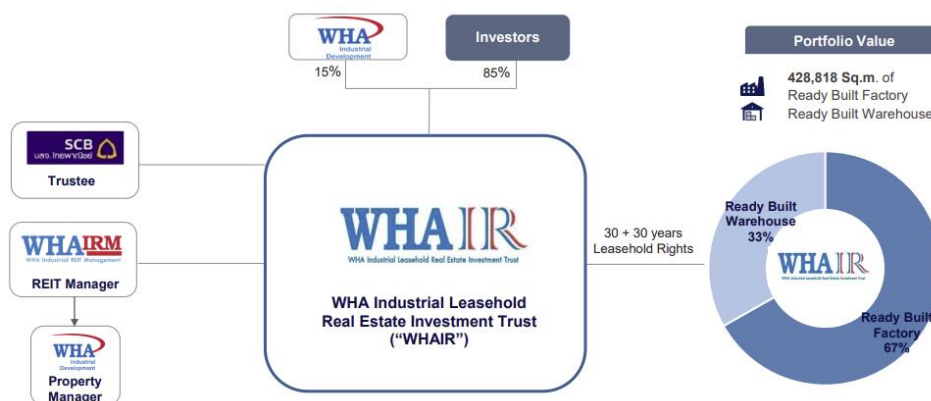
WHA Industrial Development

15%

Investors

85%

Portfolio Value

428,818 Sq.m. of Ready Built Factory Ready Built Warehouse

SCB
บลจ. ไทยพาณิชย์

Trustee

WHA IRM
WHA Industrial REIT Management

REIT Manager

WHA Industrial Development

Property Manager

WHA IR
WHA Industrial Leasehold Real Estate Investment Trust

WHA Industrial Leasehold Real Estate Investment Trust ("WHAIR")

30 + 30 years Leasehold Rights

Ready Built Warehouse 33%

WHA IR
WHA Industrial Leasehold Real Estate Investment Trust

Ready Built Factory 67%